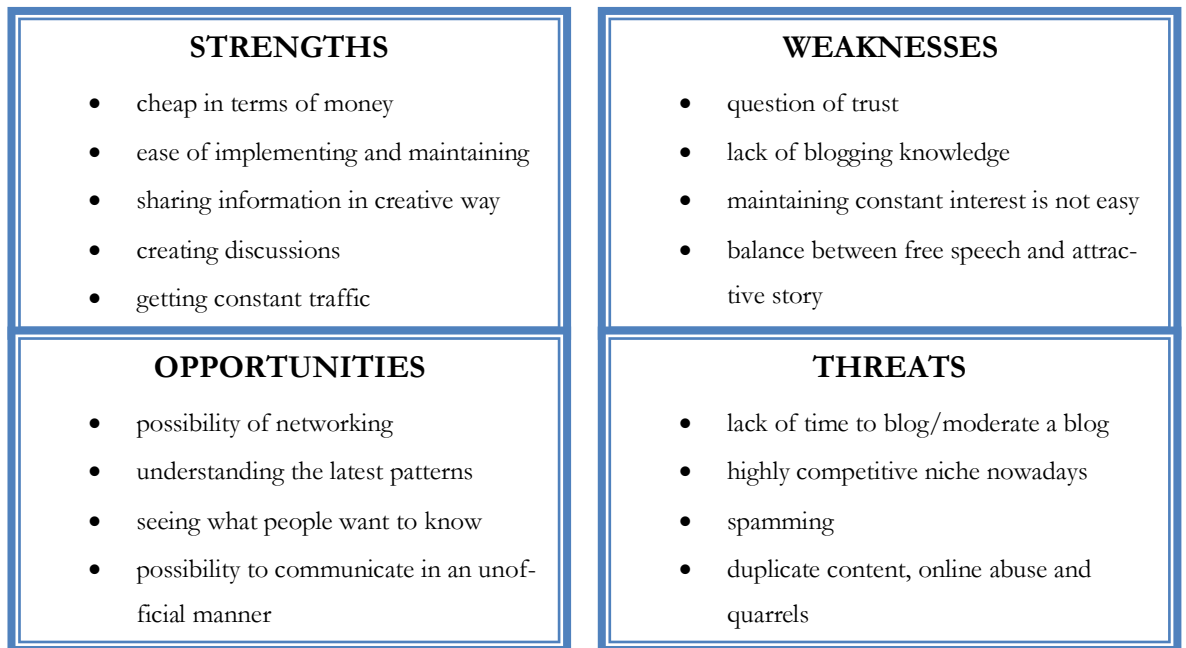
STRENGTHS

- cheap in terms of money
- ease of implementing and maintaining
- sharing information in creative way
- creating discussions
- getting constant traffic

WEAKNESSES

- question of trust
- lack of blogging knowledge
- maintaining constant interest is not easy
- balance between free speech and attractive story

OPPORTUNITIES

- possibility of networking
- understanding the latest patterns
- seeing what people want to know
- possibility to communicate in an unofficial manner

THREATS

- lack of time to blog/moderate a blog
- highly competitive niche nowadays
- spamming
- duplicate content, online abuse and quarrels